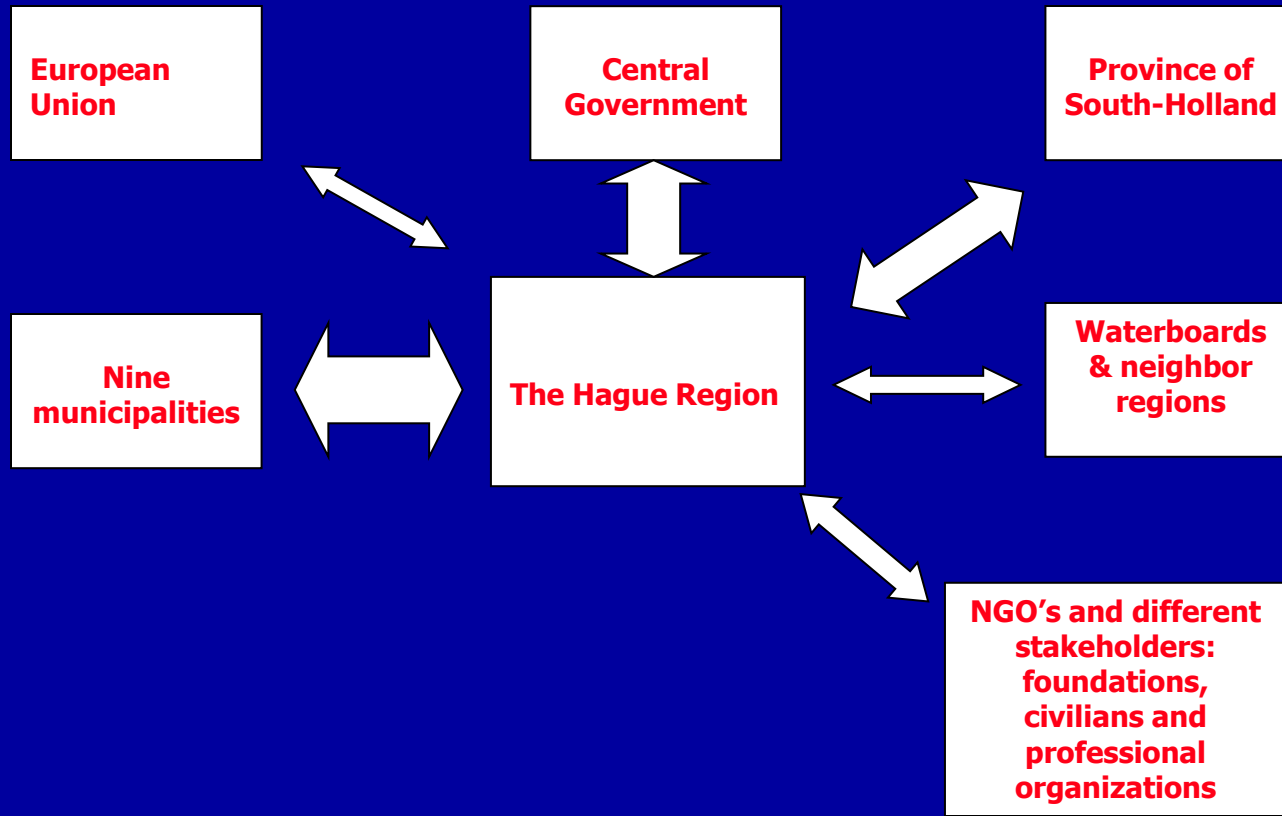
European Union

Central Government

Province of South-Holland

Nine municipalities

The Hague Region

Waterboards & neighbor regions

NGO's and different stakeholders: foundations, civilians and professional organizations